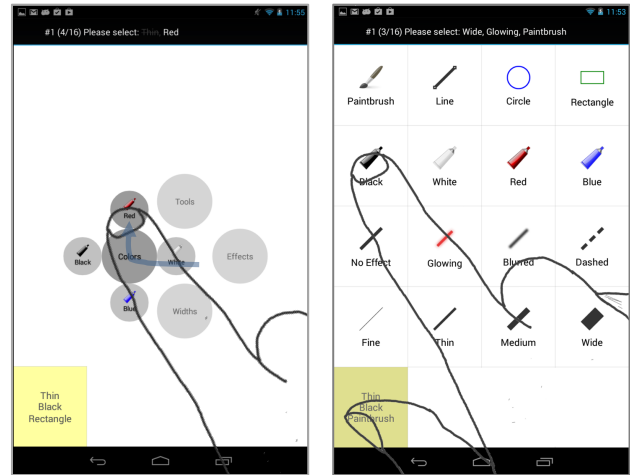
11:55

#1 (4/16) Please select: Thin Red

Tools

Red

Black

Colors

White

Effects

Blue

Widths

Thin Black Rectangle

11:53

#1 (3/16) Please select: Wide, Glowing, Paintbrush

| Paintbrush | Line | Circle | Rectangle |
|---|---|---|---|
| Black | White | Red | Blue |
| No Effect | Glowing | Blurred | Dashed |
| Fine | Thin | Medium | Wide |

Thin Black Paintbrush